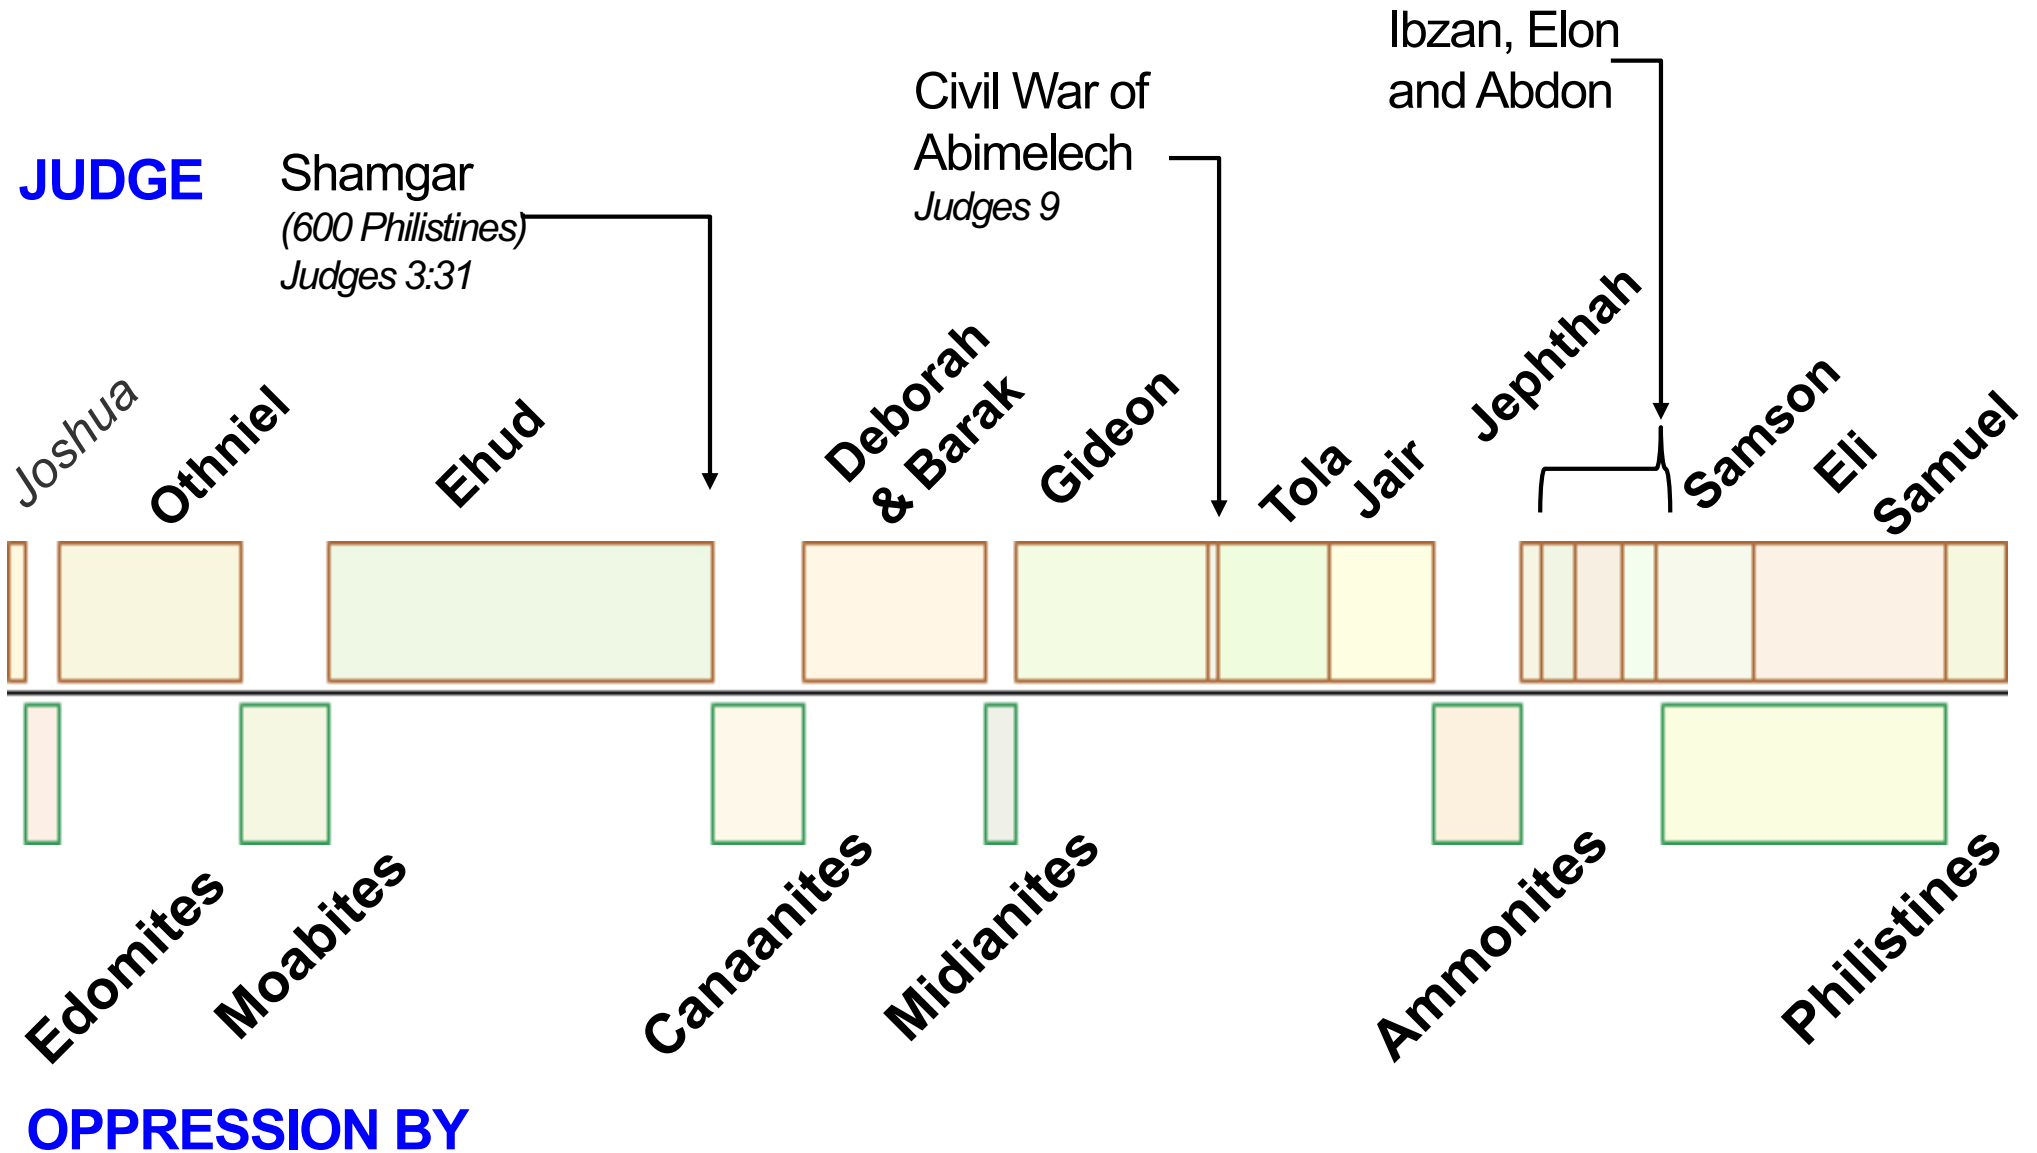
Ibzan, Elon and Abdon

Civil War of Abimelech
Judges 9

JUDGE

Shamgar
(600 Philistines)
Judges 3:31

Joshua
Othniel
Ehud
Deborah & Barak
Gideon
Tola
Jair
Jephthah
Samson
Eli
Samuel

Edomites
Moabites
Canaanites
Midianites
Ammonites
Philistines

OPPRESSION BY